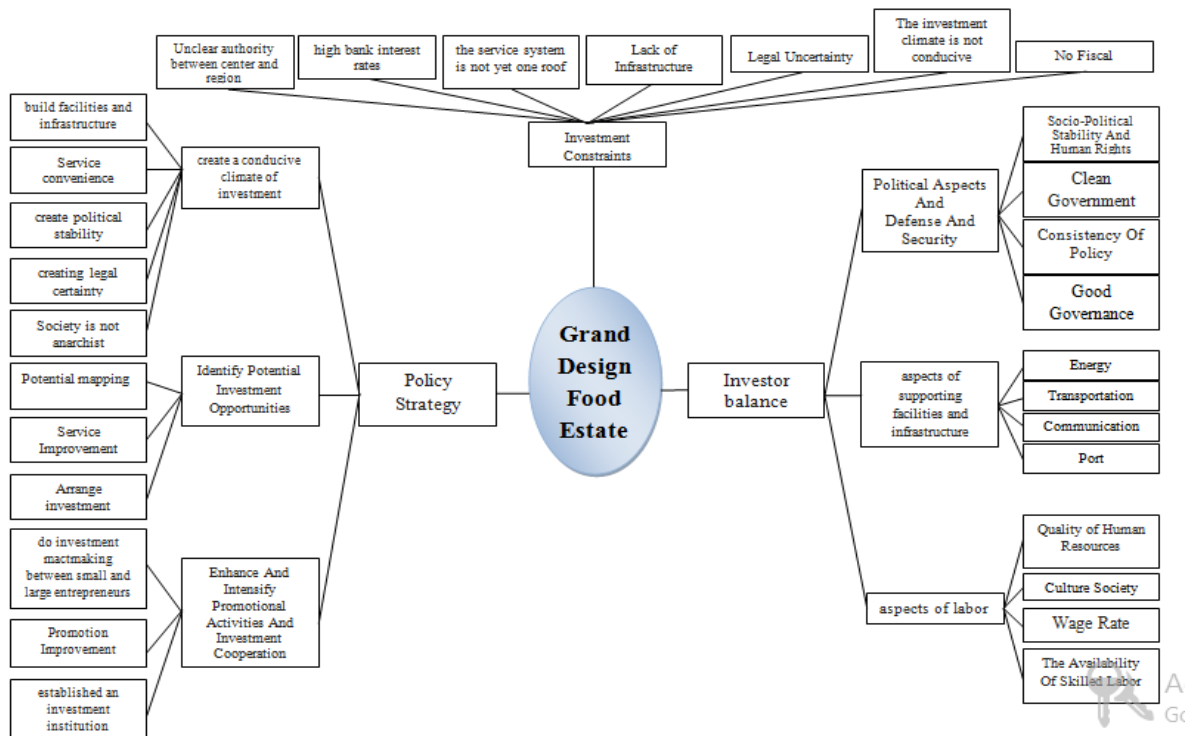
Unclear authority between center and region

high bank interest rates

the service system is not yet one roof

Lack of Infrastructure

Legal Uncertainty

The investment climate is not conducive

No Fiscal

Investment Constraints

build facilities and infrastructure

Service convenience

create political stability

creating legal certainty

Society is not anarchist

create a conducive climate of investment

Potential mapping

Service Improvement

Arrange investment

Identify Potential Investment Opportunities

do investment mactmaking between small and large entrepreneurs

Promotion Improvement

established an investment institution

Enhance And Intensify Promotional Activities And Investment Cooperation

Policy Strategy

Grand Design Food Estate

Investor balance

Political Aspects And Defense And Security

Socio-Political Stability And Human Rights

Clean Government

Consistency Of Policy

Good Governance

aspects of supporting facilities and infrastructure

Energy

Transportation

Communication

Port

aspects of labor

Quality of Human Resources

Culture Society

Wage Rate

The Availability Of Skilled Labor

A
Go